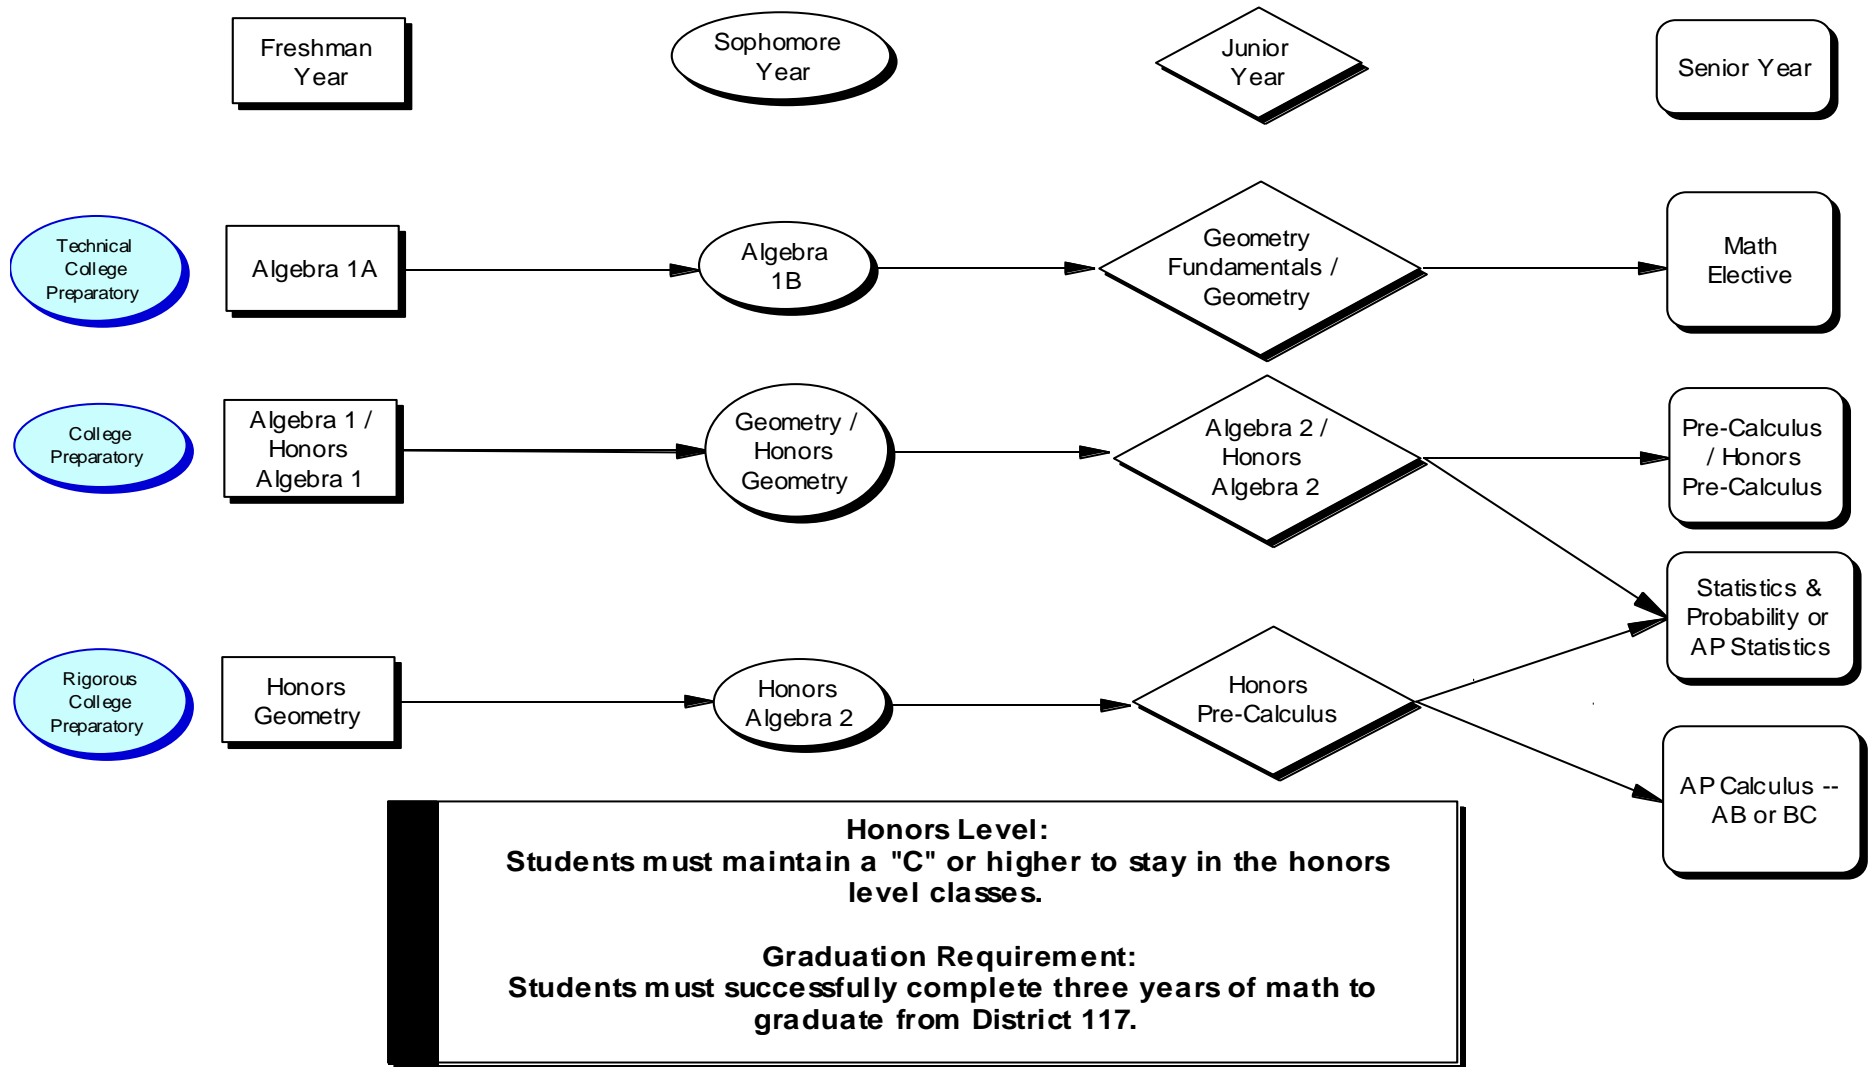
Freshman Year

Sophomore Year

Junior Year

Senior Year

Technical College Preparatory

Algebra 1A

Algebra 1B

Geometry Fundamentals / Geometry

Math Elective

College Preparatory

Algebra 1 / Honors Algebra 1

Geometry / Honors Geometry

Algebra 2 / Honors Algebra 2

Pre-Calculus / Honors Pre-Calculus

Statistics & Probability or AP Statistics

Rigorous College Preparatory

Honors Geometry

Honors Algebra 2

Honors Pre-Calculus

AP Calculus -- AB or BC

Honors Level:
Students must maintain a "C" or higher to stay in the honors level classes.

Graduation Requirement:
Students must successfully complete three years of math to graduate from District 117.